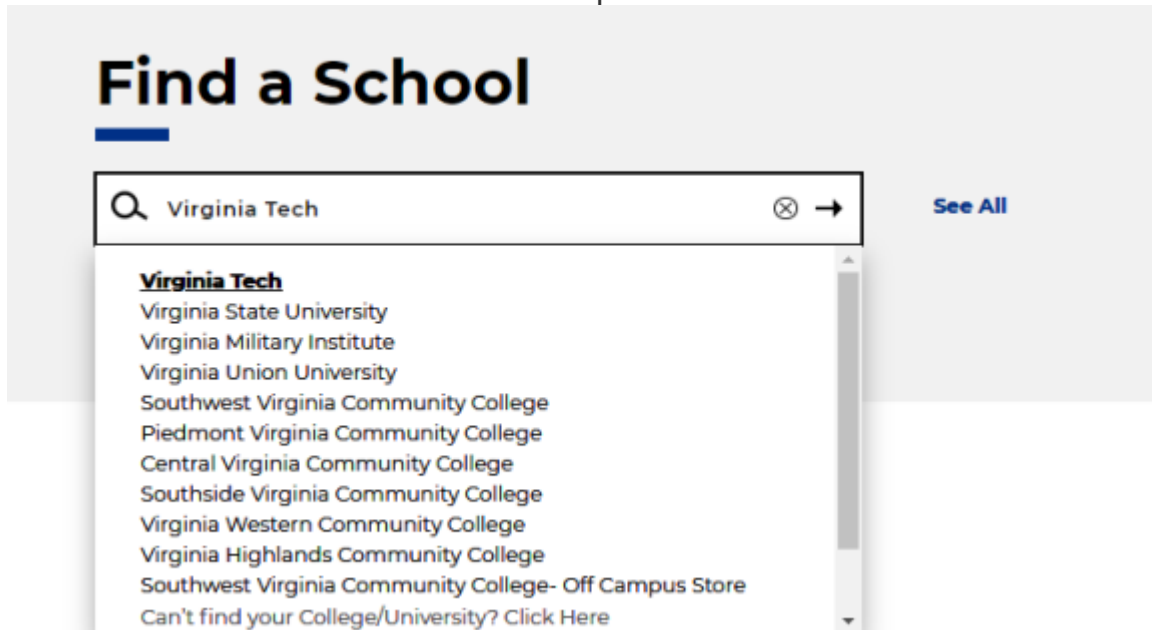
Find a School

Virginia Tech

See All

Virginia Tech
Virginia State University
Virginia Military Institute
Virginia Union University
Southwest Virginia Community College
Piedmont Virginia Community College
Central Virginia Community College
Southside Virginia Community College
Virginia Western Community College
Virginia Highlands Community College
Southwest Virginia Community College- Off Campus Store
Can't find your College/University? Click Here